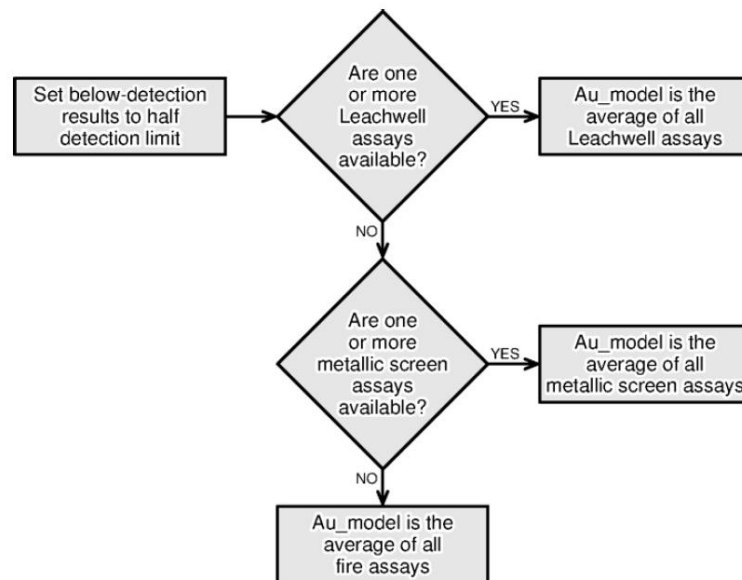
Set below-detection results to half detection limit

Are one or more Leachwell assays available?

YES

Au_model is the average of all Leachwell assays

NO

Are one or more metallic screen assays available?

YES

Au_model is the average of all metallic screen assays

NO

Au_model is the average of all fire assays